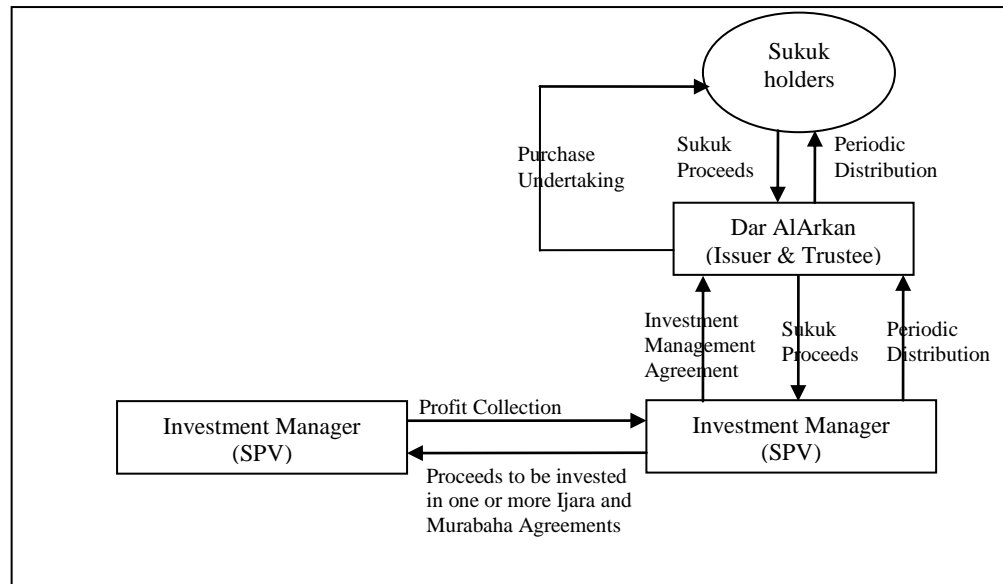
Sukuk holders

Purchase Undertaking

Sukuk Proceeds

Periodic Distribution

Dar AlArkan (Issuer & Trustee)

Investment Management Agreement

Sukuk Proceeds

Periodic Distribution

Investment Manager (SPV)

Profit Collection

Investment Manager (SPV)

Proceeds to be invested in one or more Ijara and Murabaha Agreements